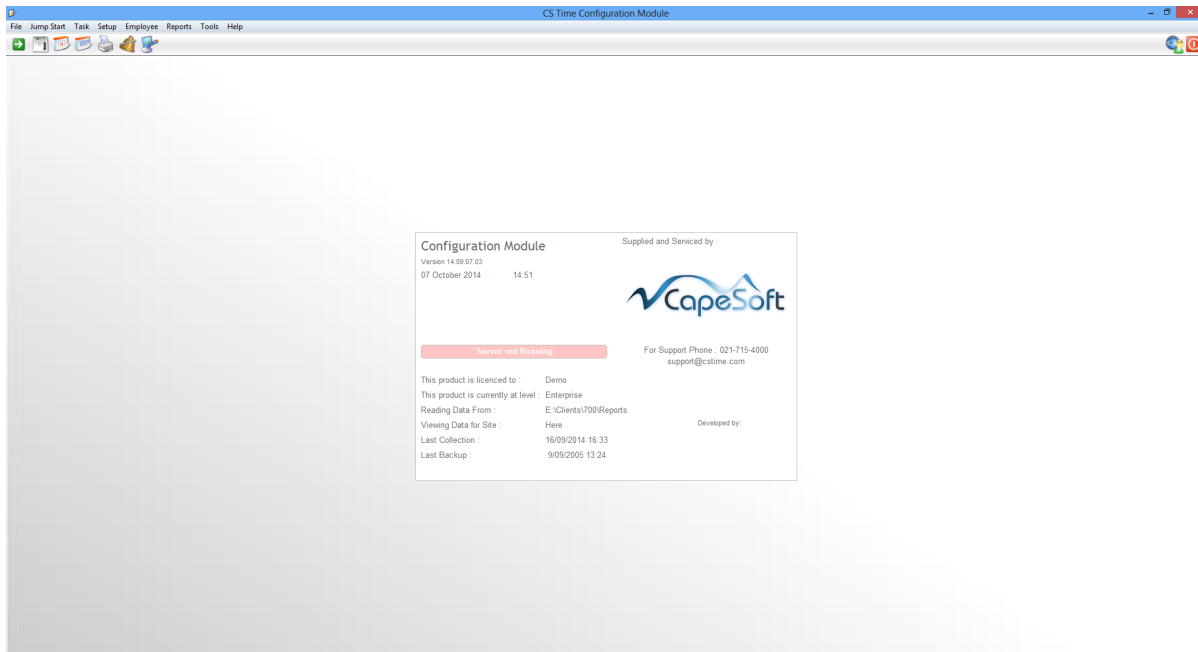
CS Time Configuration Module

File Jump Start Task Setup Employee Reports Tools Help

Configuration Module
Version 14.09.07.03
07 October 2014 14:51

Supplied and Serviced by :

CapeSoft

Server not Running

For Support Phone : 021-715-4000
support@cstime.com

This product is licenced to : Demo
This product is currently at level : Enterprise
Reading Data From : E:\Clients\700\Reports
Viewing Data for Site : Here
Last Collection : 16/09/2014 16:33
Last Backup : 9/09/2005 13:24

Developed by: